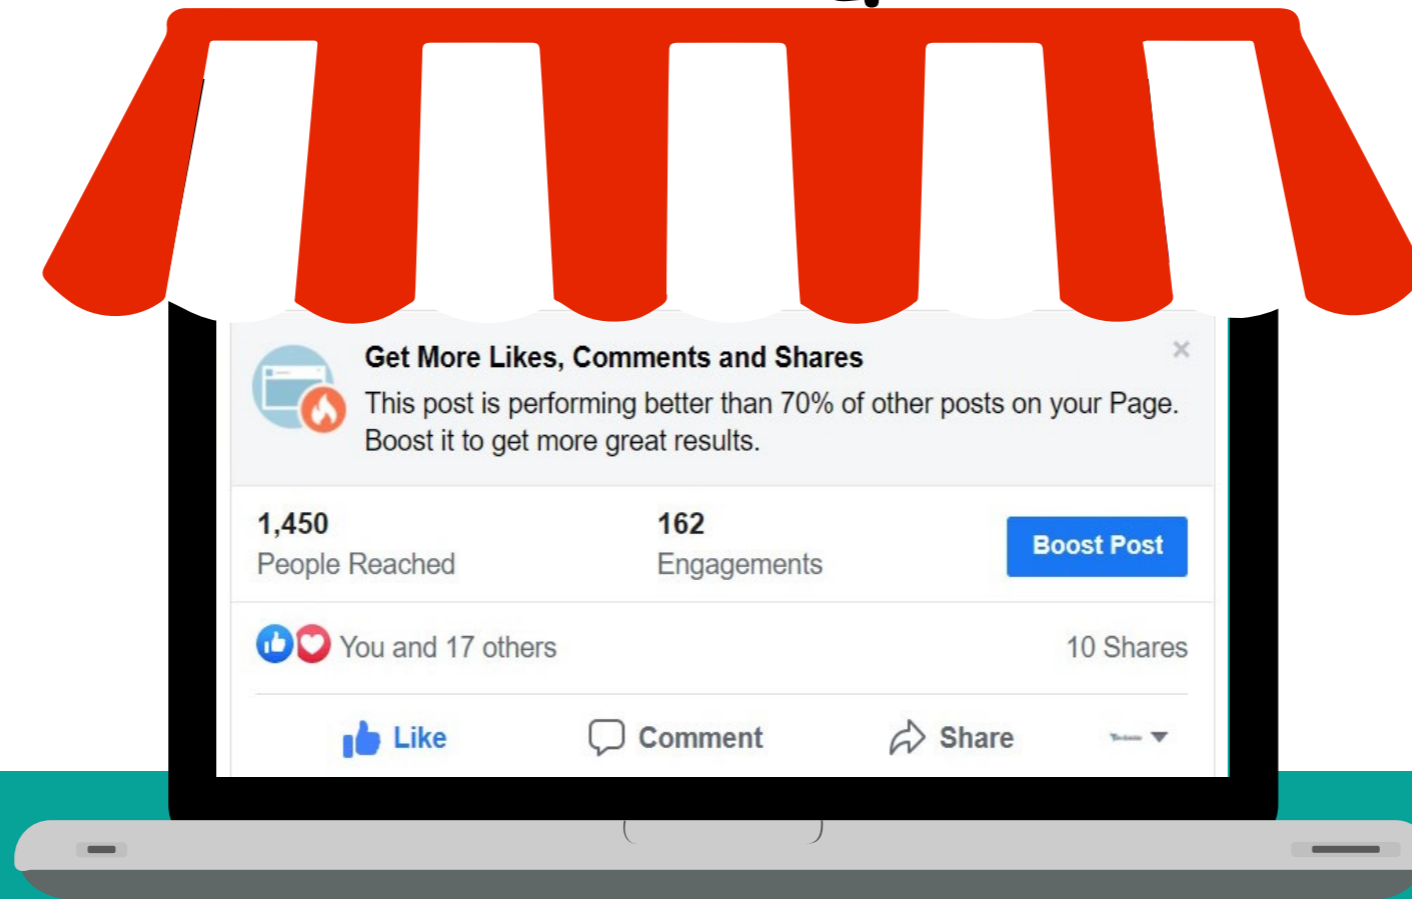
Get More Likes, Comments and Shares

This post is performing better than 70% of other posts on your Page. Boost it to get more great results.

×

1,450
People Reached

162
Engagements

Boost Post

You and 17 others

10 Shares

Like

Comment

Share